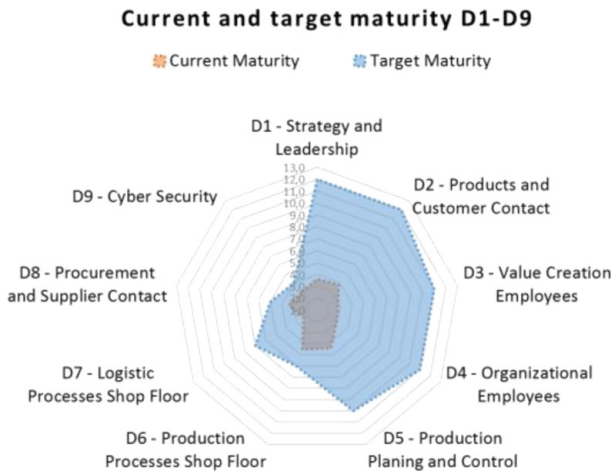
Current and target maturity D1-D9

Current Maturity Target Maturity

D1 - Strategy and Leadership

13,0
12,0
11,0
10,0
9,0
8,0
7,0
6,0
5,0
4,0
3,0
2,0
1,0

D2 - Products and Customer Contact

D3 - Value Creation Employees

D4 - Organizational Employees

D5 - Production Planing and Control

D6 - Production Processes Shop Floor

D7 - Logistic Processes Shop Floor

D8 - Procurement and Supplier Contact

D9 - Cyber Security